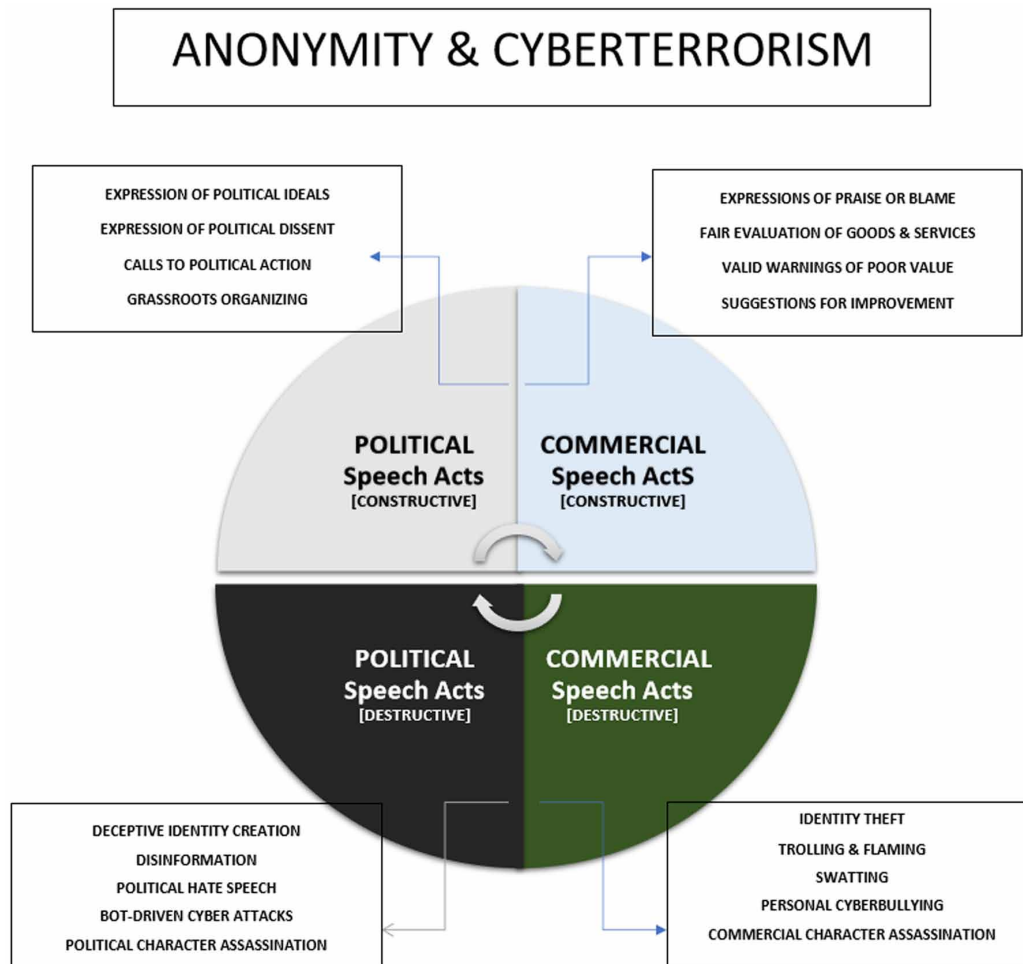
ANONYMITY & CYBERTERRORISM

EXPRESSION OF POLITICAL IDEALS
EXPRESSION OF POLITICAL DISSENT
CALLS TO POLITICAL ACTION
GRASSROOTS ORGANIZING

EXPRESSIONS OF PRAISE OR BLAME
FAIR EVALUATION OF GOODS & SERVICES
VALID WARNINGS OF POOR VALUE
SUGGESTIONS FOR IMPROVEMENT

POLITICAL Speech Acts [CONSTRUCTIVE]

COMMERCIAL Speech ActS [CONSTRUCTIVE]

POLITICAL Speech Acts [DESTRUCTIVE]

COMMERCIAL Speech Acts [DESTRUCTIVE]

DECEPTIVE IDENTITY CREATION
DISINFORMATION
POLITICAL HATE SPEECH
BOT-DRIVEN CYBER ATTACKS
POLITICAL CHARACTER ASSASSINATION

IDENTITY THEFT
TROLLING & FLAMING
SWATTING
PERSONAL CYBERBULLYING
COMMERCIAL CHARACTER ASSASSINATION